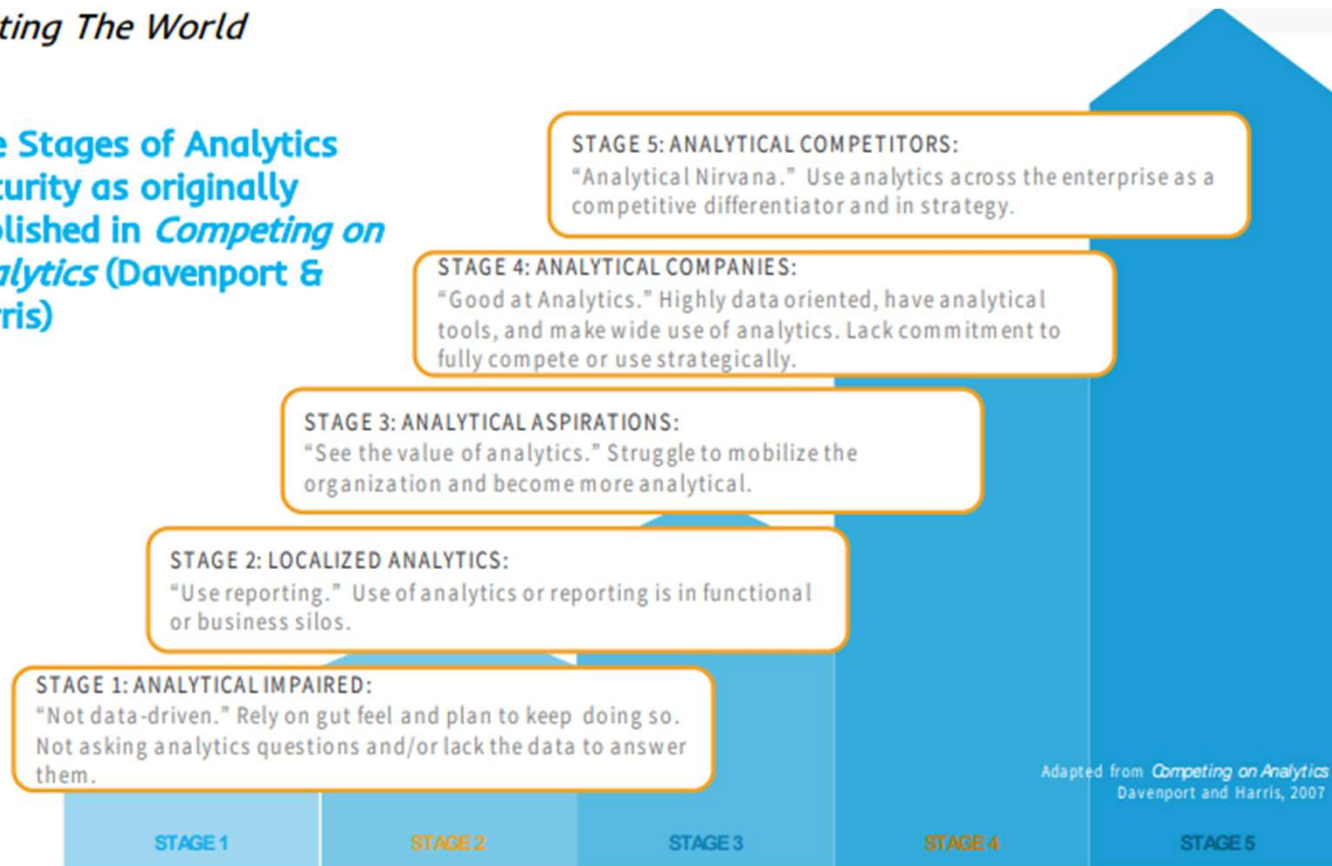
ting The World

e Stages of Analytics turity as originally blished in *Competing on alytics* (Davenport & rris)

STAGE 5: ANALYTICAL COMPETITORS:
"Analytical Nirvana." Use analytics across the enterprise as a competitive differentiator and in strategy.

STAGE 4: ANALYTICAL COMPANIES:
"Good at Analytics." Highly data oriented, have analytical tools, and make wide use of analytics. Lack commitment to fully compete or use strategically.

STAGE 3: ANALYTICAL ASPIRATIONS:
"See the value of analytics." Struggle to mobilize the organization and become more analytical.

STAGE 2: LOCALIZED ANALYTICS:
"Use reporting." Use of analytics or reporting is in functional or business silos.

STAGE 1: ANALYTICAL IMPAIRED:
"Not data-driven." Rely on gut feel and plan to keep doing so. Not asking analytics questions and/or lack the data to answer them.

Adapted from *Competing on Analytics*
Davenport and Harris, 2007

STAGE 1
STAGE 2
STAGE 3
STAGE 4
STAGE 5